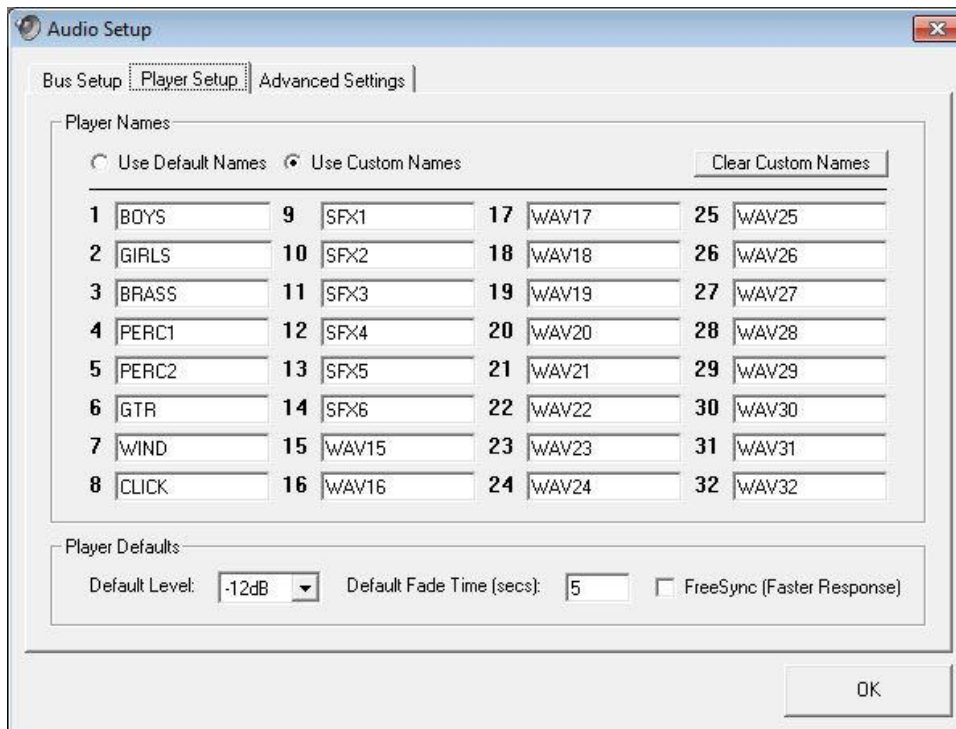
Audio Setup

Bus Setup | Player Setup | Advanced Settings

Player Names

Use Default Names  Use Custom Names  Clear Custom Names

1 BOYS
2 GIRLS
3 BRASS
4 PERC1
5 PERC2
6 GTR
7 WIND
8 CLICK

9 SFX1
10 SFX2
11 SFX3
12 SFX4
13 SFX5
14 SFX6
15 WAV15
16 WAV16

17 WAV17
18 WAV18
19 WAV19
20 WAV20
21 WAV21
22 WAV22
23 WAV23
24 WAV24

25 WAV25
26 WAV26
27 WAV27
28 WAV28
29 WAV29
30 WAV30
31 WAV31
32 WAV32

Player Defaults

Default Level: -12dB  Default Fade Time (secs): 5  FreeSync (Faster Response)

OK